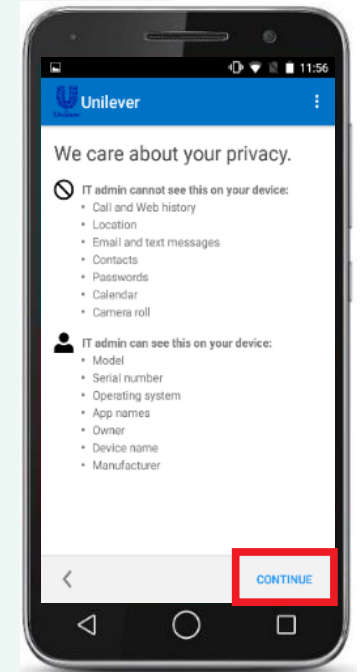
11:56

Unilever

Unilever

We care about your privacy.

IT admin cannot see this on your device:
• Call and Web history
• Location
• Email and text messages
• Contacts
• Passwords
• Calendar
• Camera roll

IT admin can see this on your device:
• Model
• Serial number
• Operating system
• App names
• Owner
• Device name
• Manufacturer

CONTINUE